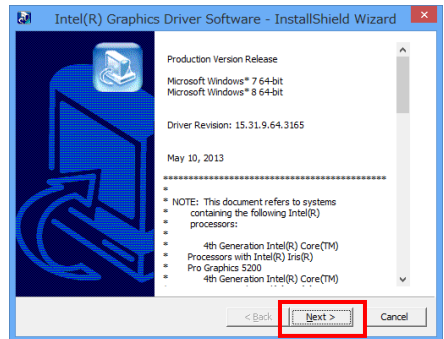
Intel(R) Graphics Driver Software - InstallShield Wizard

Production Version Release

Microsoft Windows* 7 64-bit
Microsoft Windows* 8 64-bit

Driver Revision: 15.31.9.64.3165

May 10, 2013

*****************************************
*
* NOTE: This document refers to systems
* containing the following Intel(R)
* processors:
*
* 4th Generation Intel(R) Core(TM)
* Processors with Intel(R) Iris(R)
* Pro Graphics 5200
* 4th Generation Intel(R) Core(TM)

< Back

Next >

Cancel